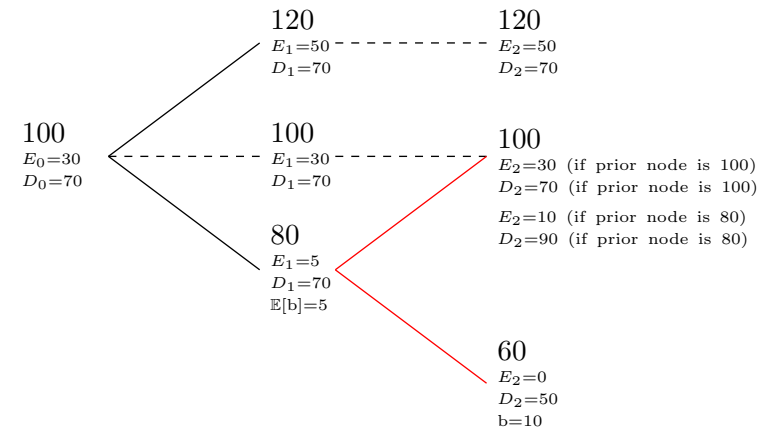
120
$E_1$=50
$D_1$=70

120
$E_2$=50
$D_2$=70

100
$E_0$=30
$D_0$=70

100
$E_1$=30
$D_1$=70

100
$E_2$=30 (if prior node is 100)
$D_2$=70 (if prior node is 100)
$E_2$=10 (if prior node is 80)
$D_2$=90 (if prior node is 80)

80
$E_1$=5
$D_1$=70
$\mathbb{E}$[b]=5

60
$E_2$=0
$D_2$=50
b=10